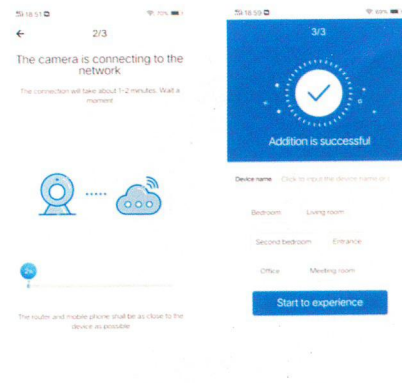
18:51 70%

←

2/3

The camera is connecting to the network

The connection will take about 1-2 minutes. Wait a moment

2%

The router and mobile phone shall be as close to the device as possible

18:59 69%

3/3

Addition is successful

Device name Click to input the device name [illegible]

Bedroom Living room

Second bedroom Entrance

Office Meeting room

Start to experience